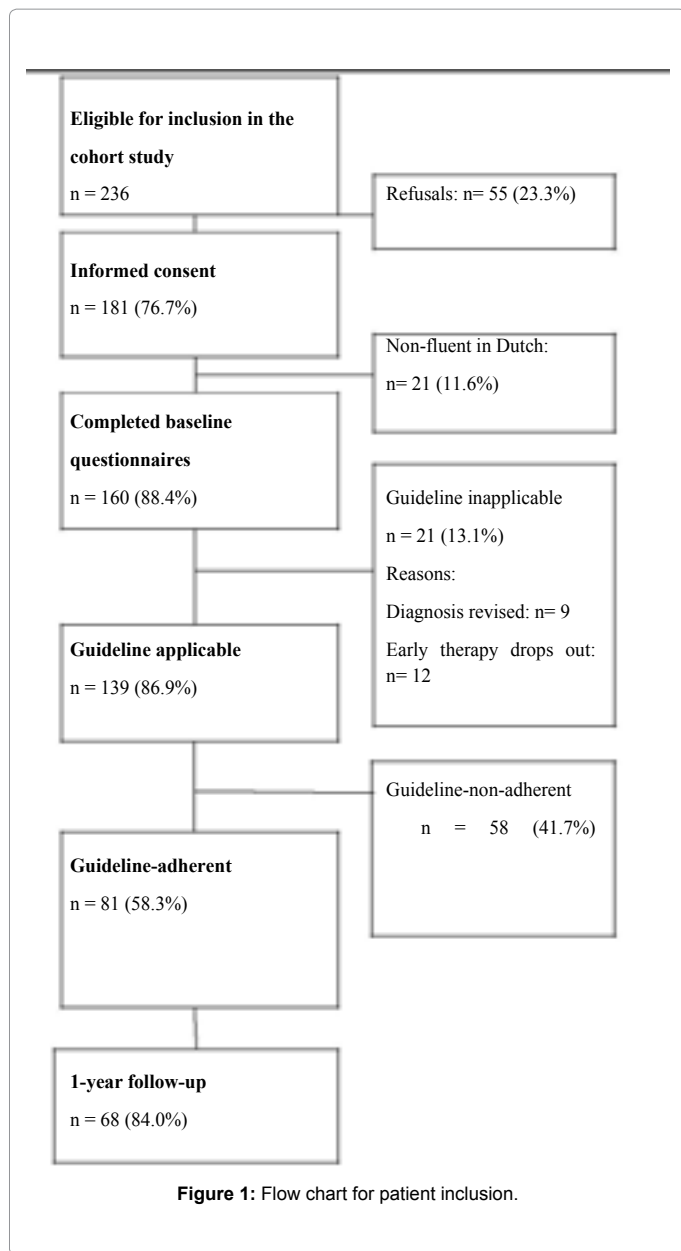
Eligible for inclusion in the cohort study

n = 236

Refusals: n= 55 (23.3%)

Informed consent

n = 181 (76.7%)

Non-fluent in Dutch:

n= 21 (11.6%)

Completed baseline questionnaires

n = 160 (88.4%)

Guideline inapplicable

n = 21 (13.1%)

Reasons:

Diagnosis revised: n= 9

Early therapy drops out: n= 12

Guideline applicable

n = 139 (86.9%)

Guideline-non-adherent

n = 58 (41.7%)

Guideline-adherent

n = 81 (58.3%)

1-year follow-up

n = 68 (84.0%)

Figure 1: Flow chart for patient inclusion.